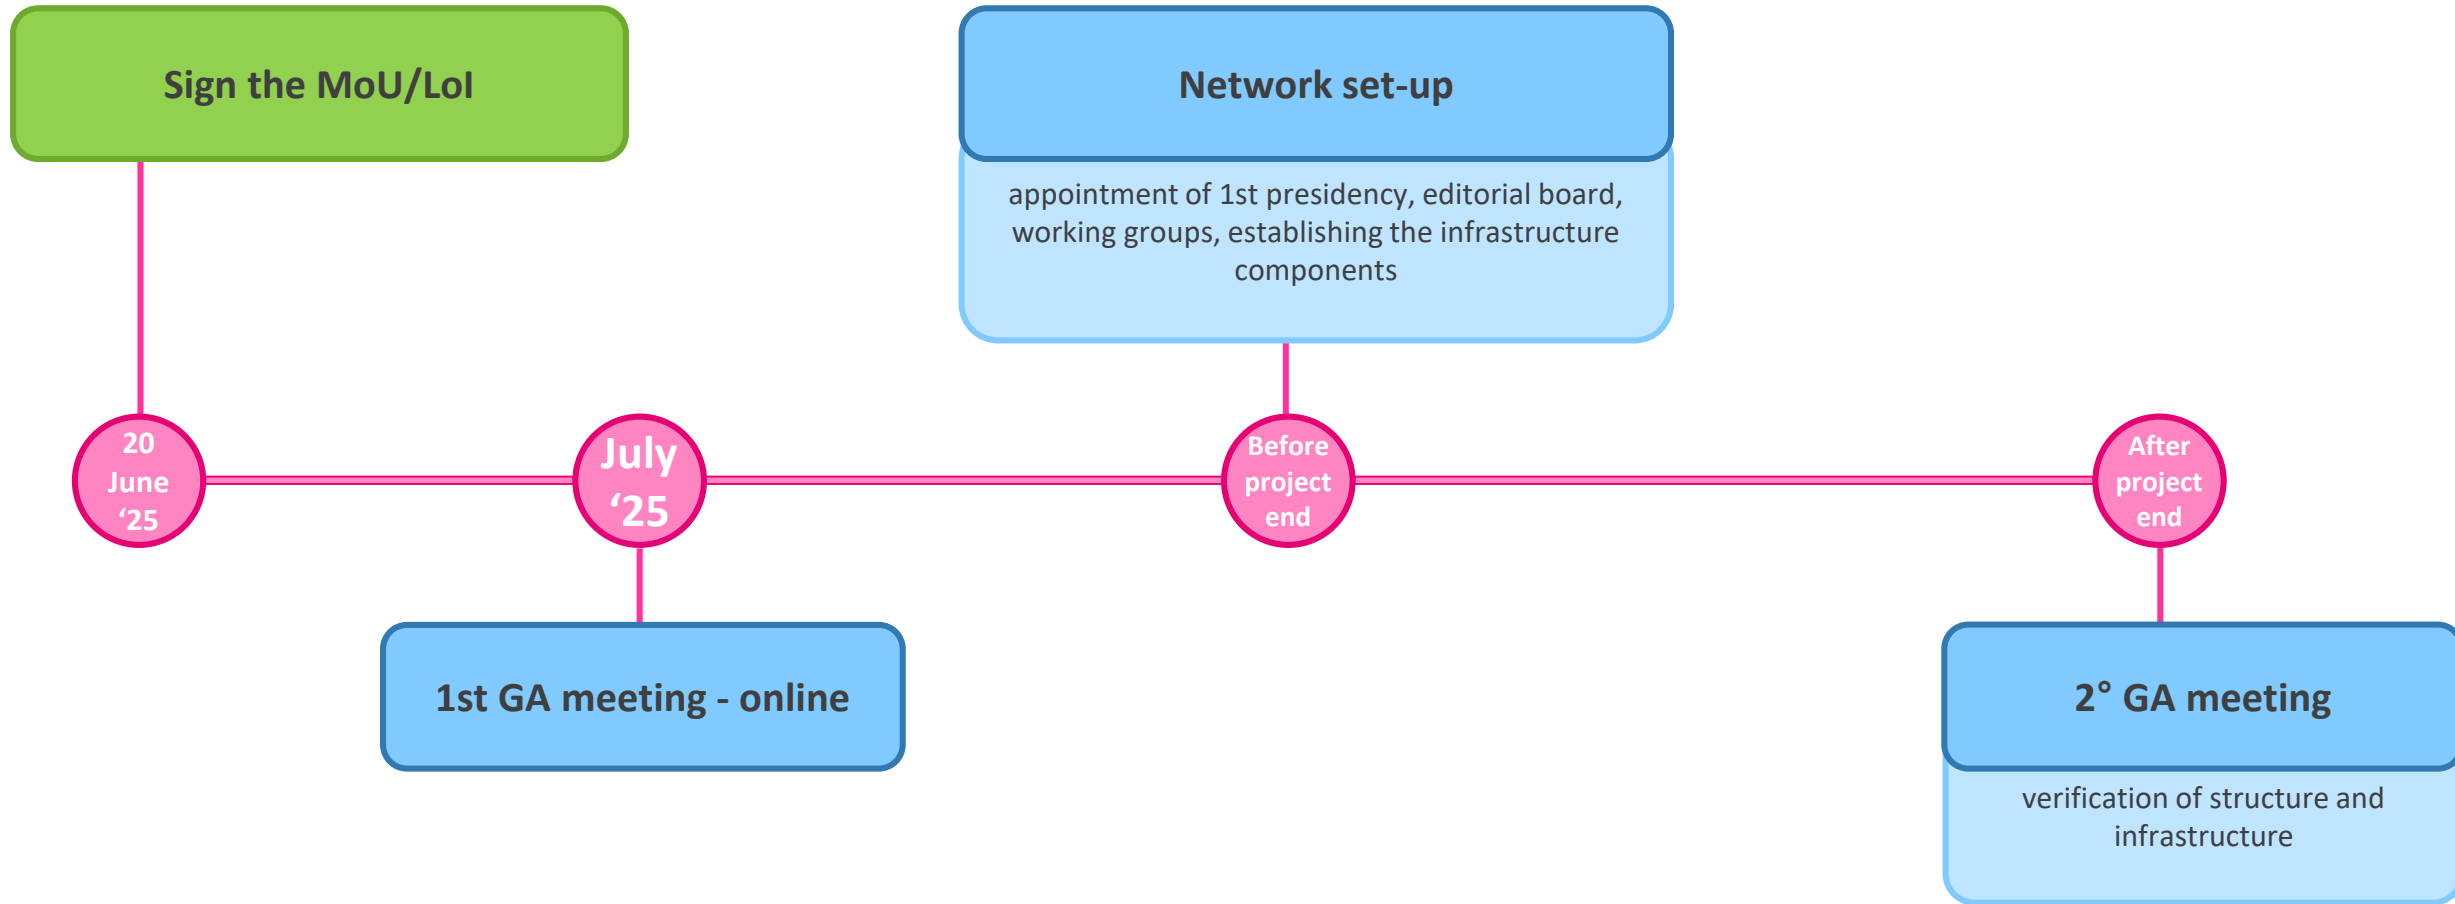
Sign the MoU/LoI

Network set-up

appointment of 1st presidency, editorial board, working groups, establishing the infrastructure components

20 June ‘25

July ‘25

Before project end

After project end

1st GA meeting - online

2° GA meeting

verification of structure and infrastructure